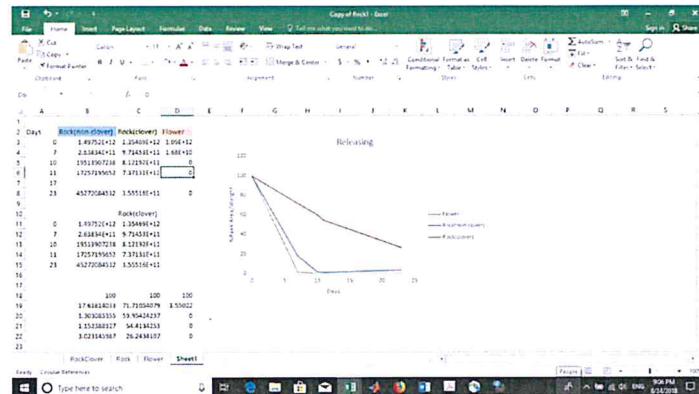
Copy of Rock1 - Excel

File Home Insert Page Layout Formulas Data Review View Tell me what you want to do

Sign in Share

Cut Copy Format Painter Paste Clipboard

Calibri 11 Font

Wrap Text Merge & Center Alignment

General Number

Conditional Formatting Format as Table Cell Styles Styles

Insert Delete Format Cells

AutoSum Fill Clear Sort & Filter Find & Select Editing

D6

| | A | B | C | D |
|---|---|---|---|---|
| 1 | | | | |
| 2 | Days | Rock(non clover) | Rock(clover) | Flower |
| 3 | 0 | 1.49752E+12 | 1.35469E+12 | 1.09E+12 |
| 4 | 7 | 2.63834E+11 | 9.71453E+11 | 1.68E+10 |
| 5 | 10 | 19519907238 | 8.12192E+11 | 0 |
| 6 | 11 | 17257195652 | 7.37133E+11 | 0 |
| 7 | 17 | | | |
| 8 | 23 | 45272084512 | 1.55516E+11 | 0 |
| 9 | | | | |
| 10 | | | Rock(clover) | |
| 11 | 0 | 1.49752E+12 | 1.35469E+12 | |
| 12 | 7 | 2.63834E+11 | 9.71453E+11 | |
| 13 | 10 | 19519907238 | 8.12192E+11 | |
| 14 | 11 | 17257195652 | 7.37133E+11 | |
| 15 | 23 | 45272084512 | 1.55516E+11 | |
| 16 | | | | |
| 17 | | | | |
| 18 | | 100 | 100 | 100 |
| 19 | | 17.61814213 | 71.71034079 | 1.55022 |
| 20 | | 1.303485355 | 59.95424237 | 0 |
| 21 | | 1.152388327 | 54.4134253 | 0 |
| 22 | | 3.023145387 | 26.2434107 | 0 |
| 23 | | | | |

Releasing

120 100 80 60 40 20 0

0 5 10 15 20 25

Days

Flower

Rock(non clover)

Rock(clover)

RockClover Rock Flower Sheet1

Ready Circular References

Type here to search

9:06 PM 8/14/2018